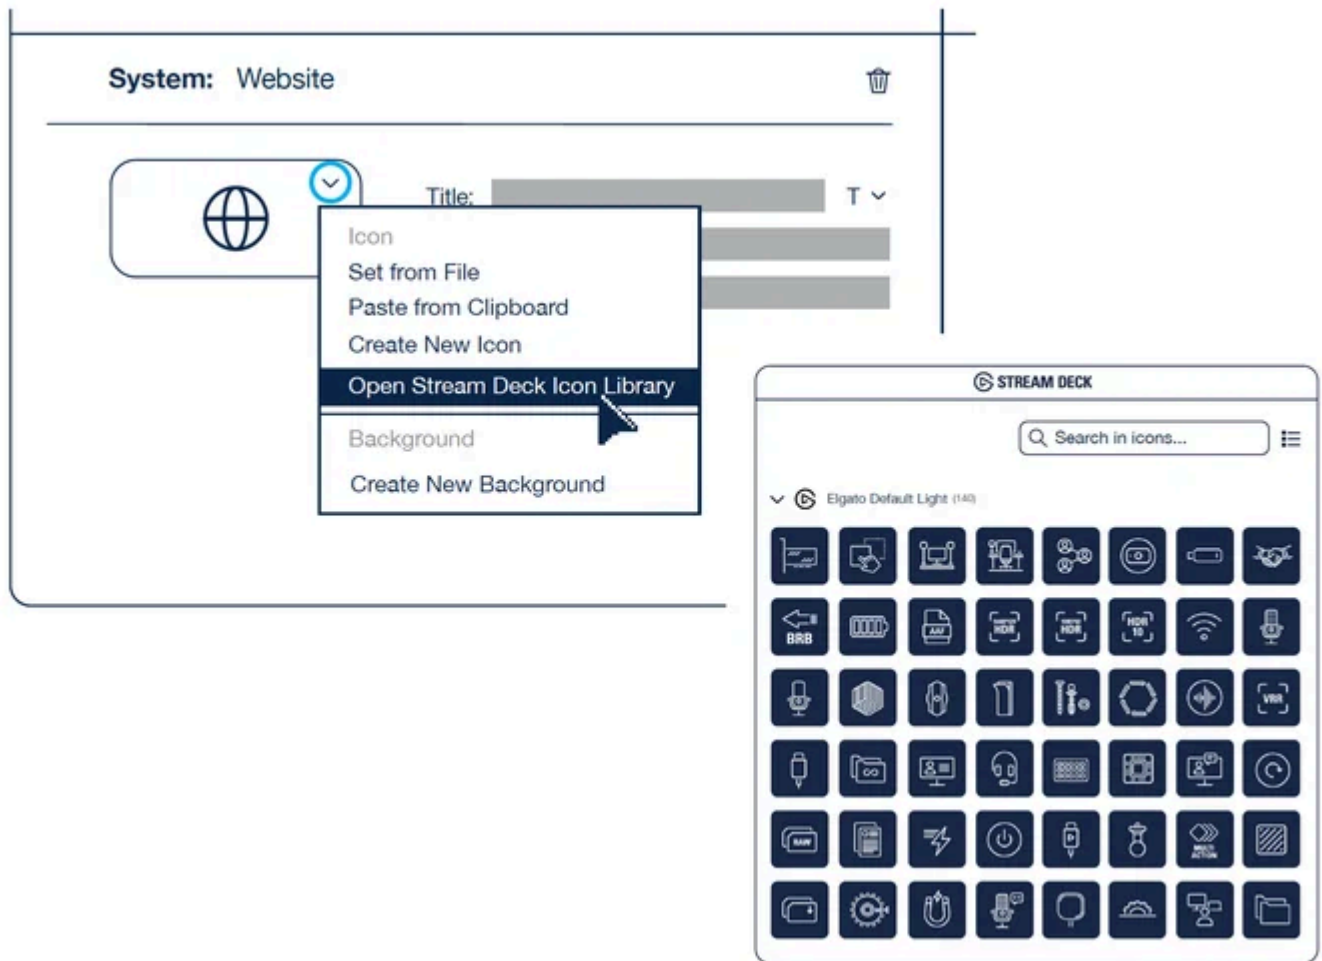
System: Website

Title:

T

Icon
Set from File
Paste from Clipboard
Create New Icon
Open Stream Deck Icon Library
Background
Create New Background

STREAM DECK

Search in icons...

Elgato Default Light (140)

BRB

HDR

HDR 10

VBR

RAW